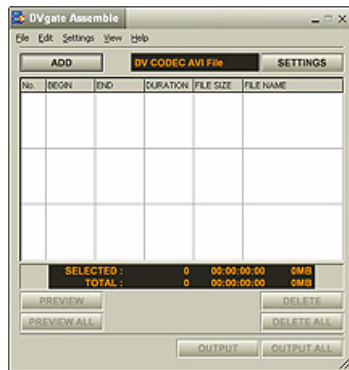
DVgate Assemble

File Edit Settings View Help

ADD

DV CODEC AVI File

SETTINGS

| No. | BEGIN | END | DURATION | FILE SIZE | FILE NAME |
|---|---|---|---|---|---|
| | | | | | |

SELECTED : 0 00:00:00:00 0MB
TOTAL : 0 00:00:00:00 0MB

PREVIEW

DELETE

PREVIEW ALL

DELETE ALL

OUTPUT

OUTPUT ALL